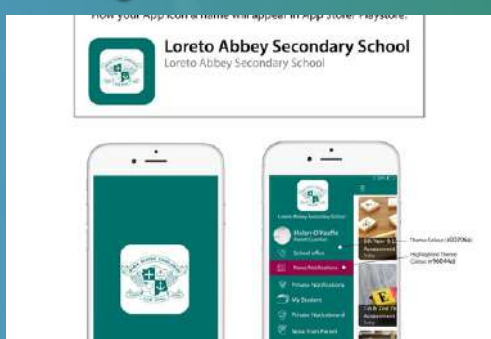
How your App icon & name will appear in App Store/ Playstore.

Loreto Abbey Secondary School
Loreto Abbey Secondary School

Loreto Abbey Secondary School

Helen O'Keeffe
Parent (Lumia)

School office

News/Notifications

Private Notifications

My Students

Private Noticeboard

Notes from Parent

6th Year & 5... Assessment

Theme Colour (#007066)

Highlighted Theme Colour (#9d0f4d)

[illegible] Assessment